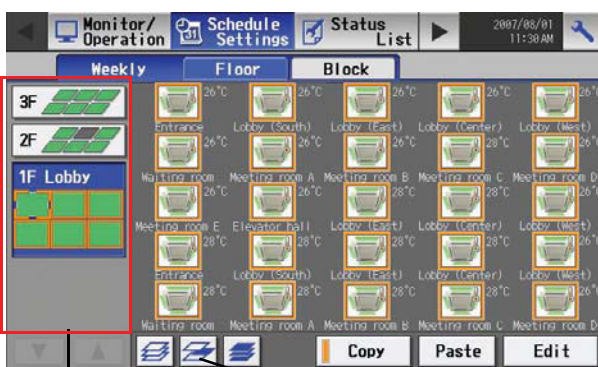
Monitor/ Operation
Schedule Settings
Status List
2007/08/01 11:30 AM

Weekly
Floor
Block

3F
2F
1F Lobby

26°C
Entrance
26°C
Lobby (South)
26°C
Lobby (East)
26°C
Lobby (Center)
26°C
Lobby (West)
26°C
Waiting room
26°C
Meeting room A
26°C
Meeting room B
28°C
Meeting room C
26°C
Meeting room D
26°C
Meeting room E
26°C
Elevator hall
26°C
Lobby (East)
26°C
Lobby (Center)
26°C
Lobby (West)
28°C
Entrance
28°C
Lobby (South)
28°C
Lobby (East)
28°C
Lobby (Center)
28°C
Lobby (West)
28°C
Waiting room
28°C
Meeting room A
28°C
Meeting room B
28°C
Meeting room C
28°C
Meeting room D

Copy
Paste
Edit